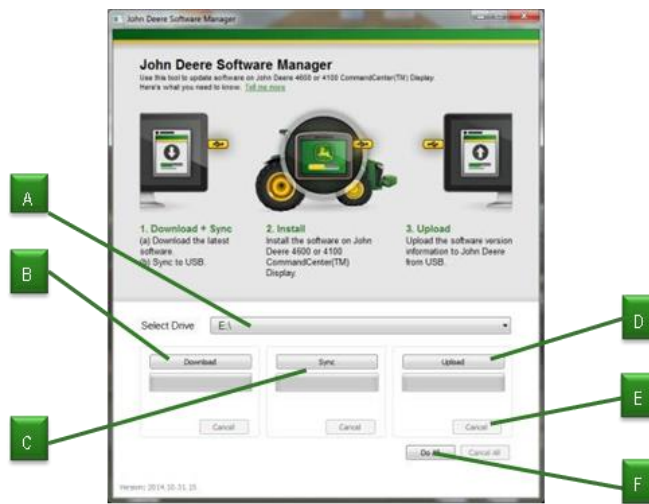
John Deere Software Manager

John Deere Software Manager

Use this tool to update software on John Deere 4600 or 4100 CommandCenter(TM) Display. Here's what you need to know. Tell me more

A

B

1. Download + Sync
(a) Download the latest software.
(b) Sync to USB.

2. Install
Install the software on John Deere 4600 or 4100 CommandCenter(TM) Display.

3. Upload
Upload the software version information to John Deere from USB.

Select Drive E:\

D

Download

Sync

Upload

Cancel

Cancel

Cancel

E

C

Do All

Cancel All

F

Version: 2014.10.31.15